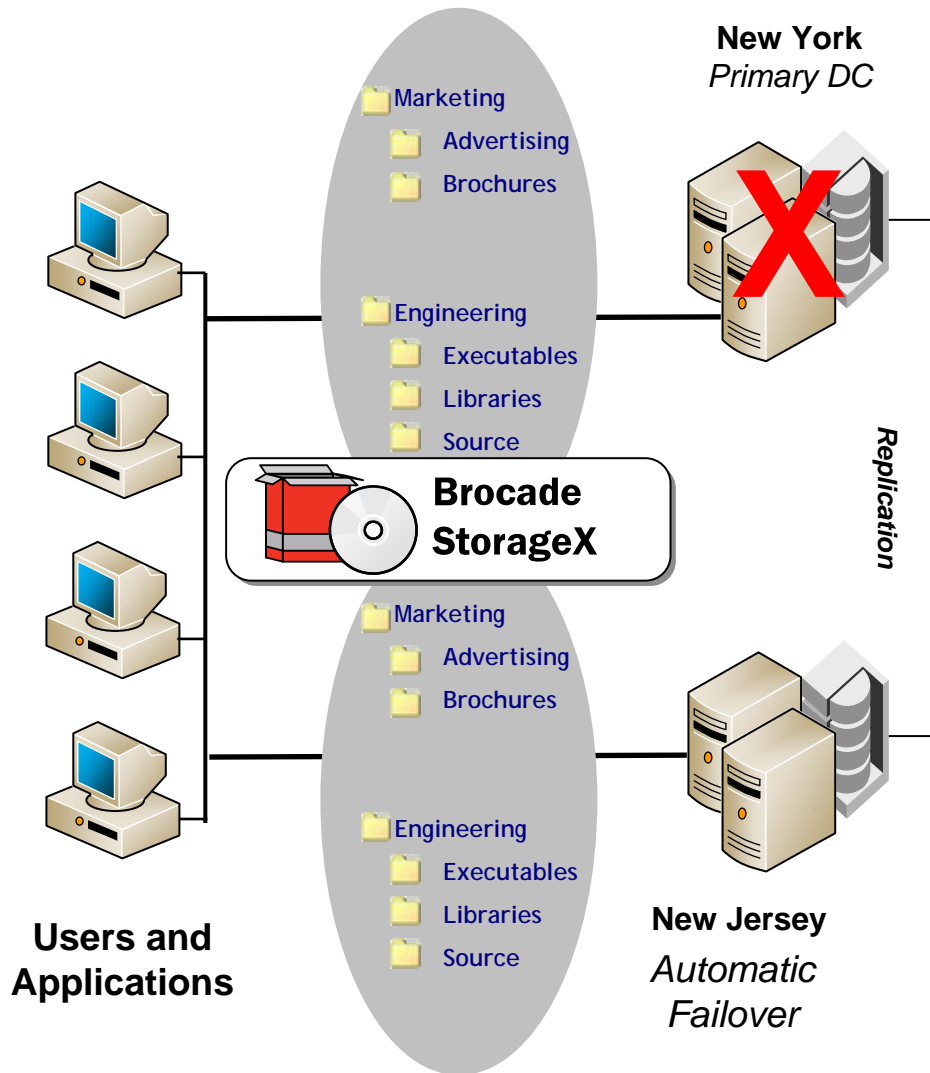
New York
Primary DC

Marketing
Advertising
Brochures

Engineering
Executables
Libraries
Source

Brocade
StorageX

Replication

Marketing
Advertising
Brochures

Engineering
Executables
Libraries
Source

Users and Applications

New Jersey
Automatic Failover